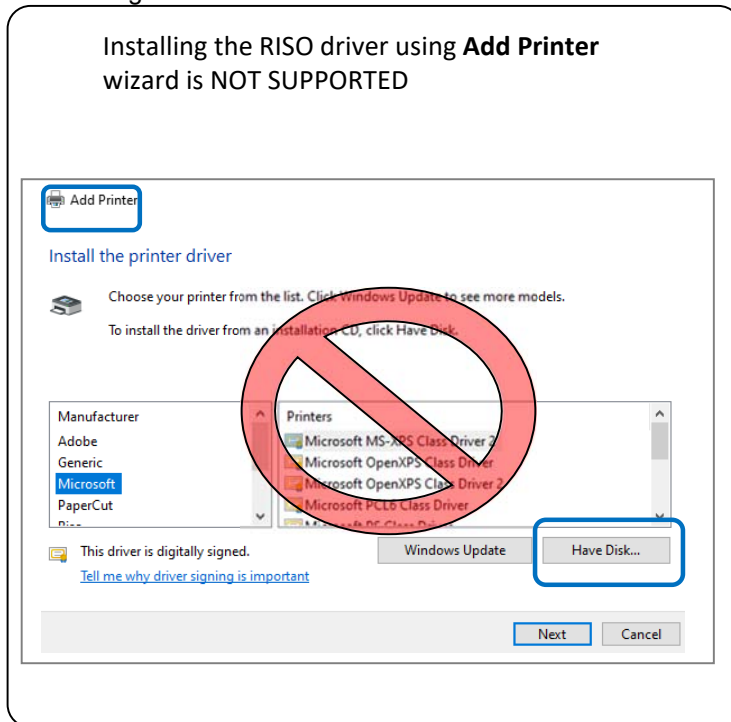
Installing the RISO driver using **Add Printer** wizard is NOT SUPPORTED

Add Printer

Install the printer driver

Choose your printer from the list. Click Windows Update to see more models.

To install the driver from an installation CD, click Have Disk.

| Manufacturer | Printers |
|---|---|
| Adobe | Microsoft MS-XPS Class Driver 2 |
| Generic | Microsoft OpenXPS Class Driver |
| Microsoft | Microsoft OpenXPS Class Driver 2 |
| PaperCut | Microsoft PCL6 Class Driver |
| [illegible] | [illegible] |

This driver is digitally signed.

Tell me why driver signing is important

Windows Update

Have Disk...

Next

Cancel